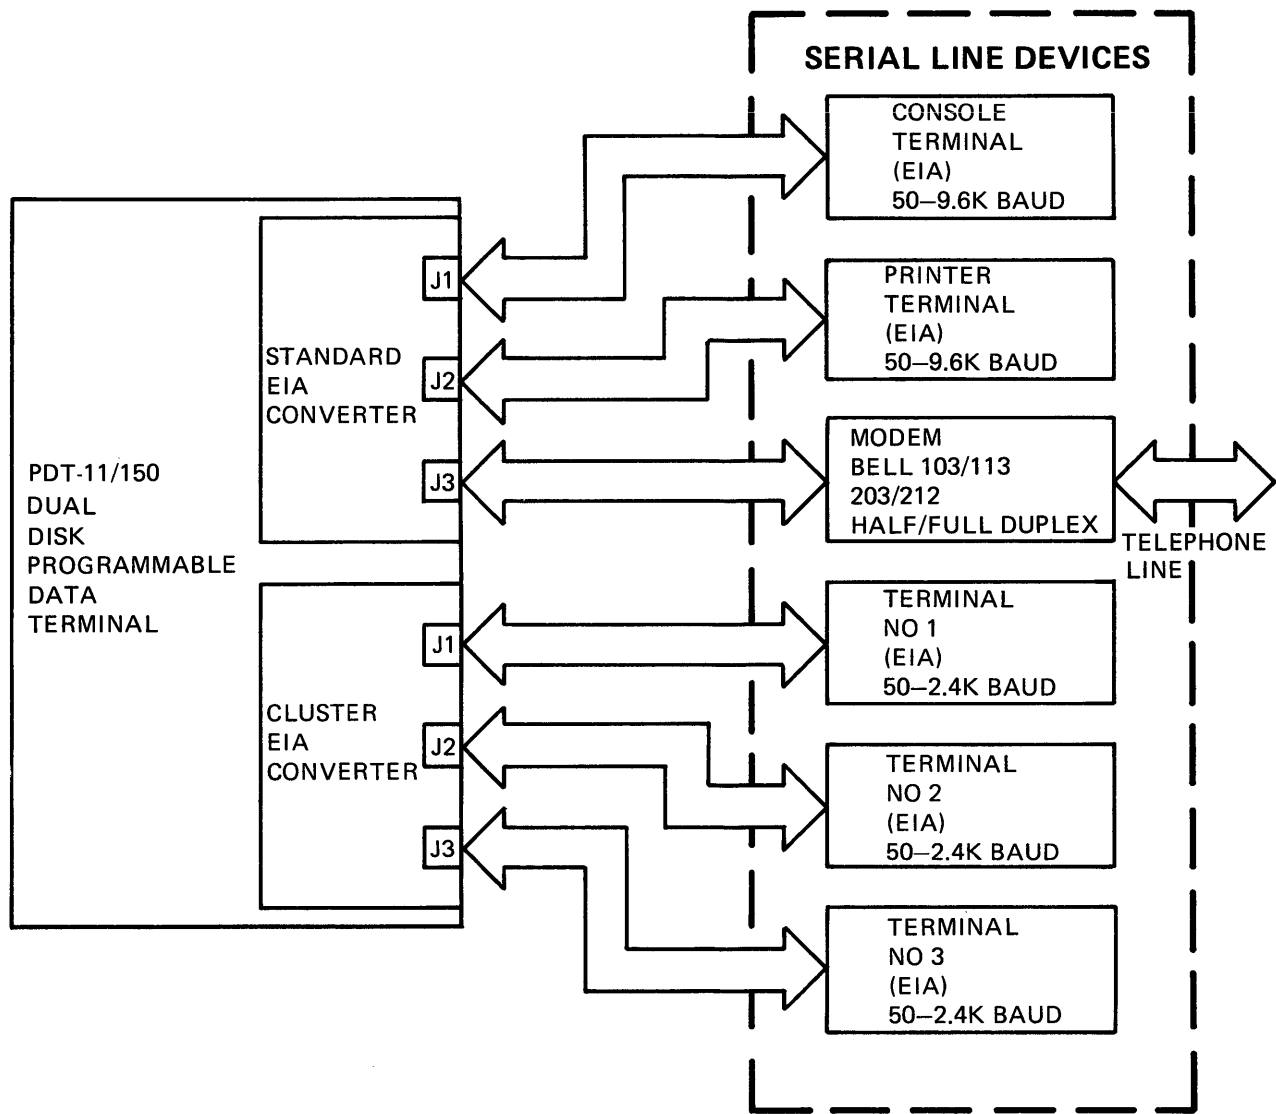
SERIAL LINE DEVICES

PDT-11/150
DUAL
DISK
PROGRAMMABLE
DATA
TERMINAL

STANDARD
EIA
CONVERTER

J1

J2

J3

CLUSTER
EIA
CONVERTER

J1

J2

J3

CONSOLE
TERMINAL
(EIA)
50–9.6K BAUD

PRINTER
TERMINAL
(EIA)
50–9.6K BAUD

MODEM
BELL 103/113
203/212
HALF/FULL DUPLEX

TELEPHONE
LINE

TERMINAL
NO 1
(EIA)
50–2.4K BAUD

TERMINAL
NO 2
(EIA)
50–2.4K BAUD

TERMINAL
NO 3
(EIA)
50–2.4K BAUD